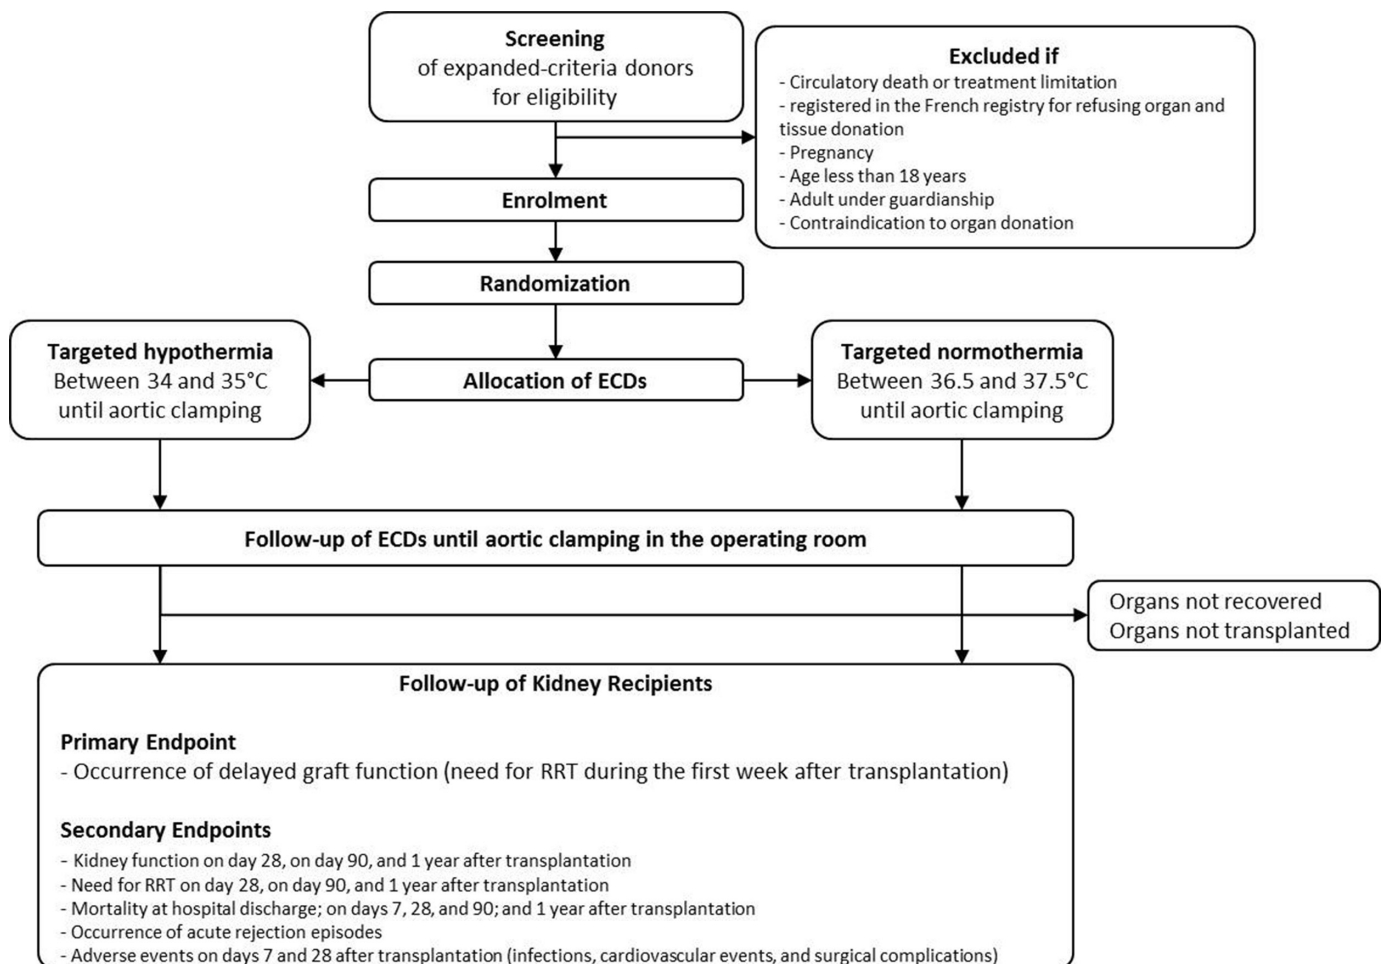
**Screening**
of expanded-criteria donors
for eligibility

**Excluded if**
- Circulatory death or treatment limitation
- registered in the French registry for refusing organ and tissue donation
- Pregnancy
- Age less than 18 years
- Adult under guardianship
- Contraindication to organ donation

**Enrolment**

**Randomization**

**Targeted hypothermia**
Between 34 and 35°C
until aortic clamping

**Allocation of ECDs**

**Targeted normothermia**
Between 36.5 and 37.5°C
until aortic clamping

**Follow-up of ECDs until aortic clamping in the operating room**

Organs not recovered
Organs not transplanted

**Follow-up of Kidney Recipients**

**Primary Endpoint**
- Occurrence of delayed graft function (need for RRT during the first week after transplantation)

**Secondary Endpoints**
- Kidney function on day 28, on day 90, and 1 year after transplantation
- Need for RRT on day 28, on day 90, and 1 year after transplantation
- Mortality at hospital discharge; on days 7, 28, and 90; and 1 year after transplantation
- Occurrence of acute rejection episodes
- Adverse events on days 7 and 28 after transplantation (infections, cardiovascular events, and surgical complications)